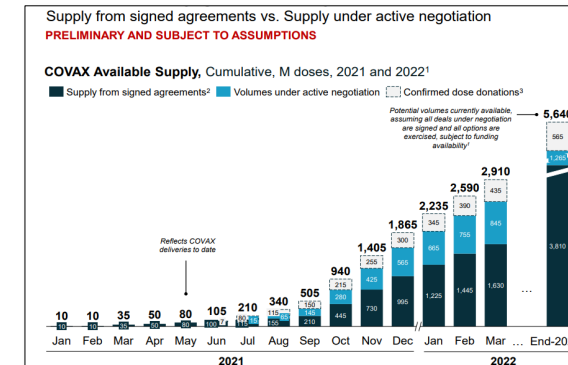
Supply from signed agreements vs. Supply under active negotiation
PRELIMINARY AND SUBJECT TO ASSUMPTIONS

COVAX Available Supply, Cumulative, M doses, 2021 and 2022¹

Supply from signed agreements² Volumes under active negotiation Confirmed dose donations³

Potential volumes currently available, assuming all deals under negotiation are signed and all options are exercised, subject to funding availability†

Reflects COVAX deliveries to date

| | Jan | Feb | Mar | Apr | May | Jun | Jul | Aug | Sep | Oct | Nov | Dec | Jan | Feb | Mar | ... | End-20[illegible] |
|---|---|---|---|---|---|---|---|---|---|---|---|---|---|---|---|---|---|
| Total | 10 | 10 | 35 | 50 | 80 | 105 | 210 | 340 | 505 | 940 | 1,405 | 1,865 | 2,235 | 2,590 | 2,910 | | 5,64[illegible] |
| Confirmed dose donations | | | | | | | 10 | 30 | 150 | 215 | 255 | 300 | 345 | 390 | 435 | | 565 |
| Volumes under active negotiation | | | | | | | 85 | 155 | 145 | 280 | 425 | 565 | 665 | 755 | 845 | | 1,265 |
| Supply from signed agreements | 10 | 10 | 35 | 50 | 80 | 100 | 115 | 155 | 210 | 445 | 730 | 995 | 1,225 | 1,445 | 1,630 | | 3,810 |

2021 2022